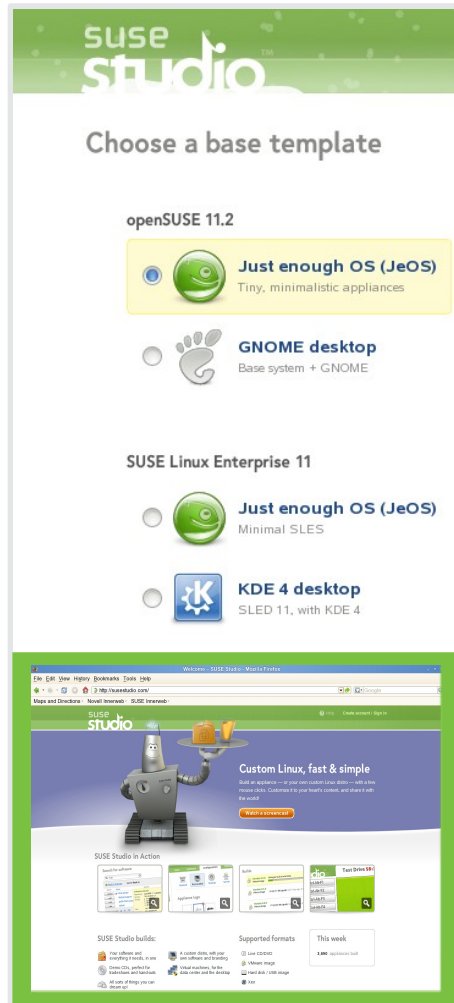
suse studio™

Choose a base template

openSUSE 11.2

Just enough OS (JeOS)
Tiny, minimalistic appliances

GNOME desktop
Base system + GNOME

SUSE Linux Enterprise 11

Just enough OS (JeOS)
Minimal SLES

KDE 4 desktop
SLED 11, with KDE 4

Welcome - SUSE Studio - Mozilla Firefox

File Edit View History Bookmarks Tools Help

http://susestudio.com/

Google

Maps and Directions · Novell Innerweb · SUSE Innerweb

suse studio

Help Create account / Sign in

Custom Linux, fast & simple

Build an appliance — or your own custom Linux distro — with a few mouse clicks. Customize it to your heart's content, and share it with the world!

Watch a screencast

SUSE Studio in Action

Test Drive

SUSE Studio builds:

Your software and everything it needs, in one

A custom distro, with your own software and branding

Demo CDs, perfect for tradeshows and handouts

Virtual machines, for the data center and the desktop

All sorts of things you can dream up!

Supported formats

Live CD/DVD

VMware image

Hard disk / USB image

Xen

This week

3,690 appliances built